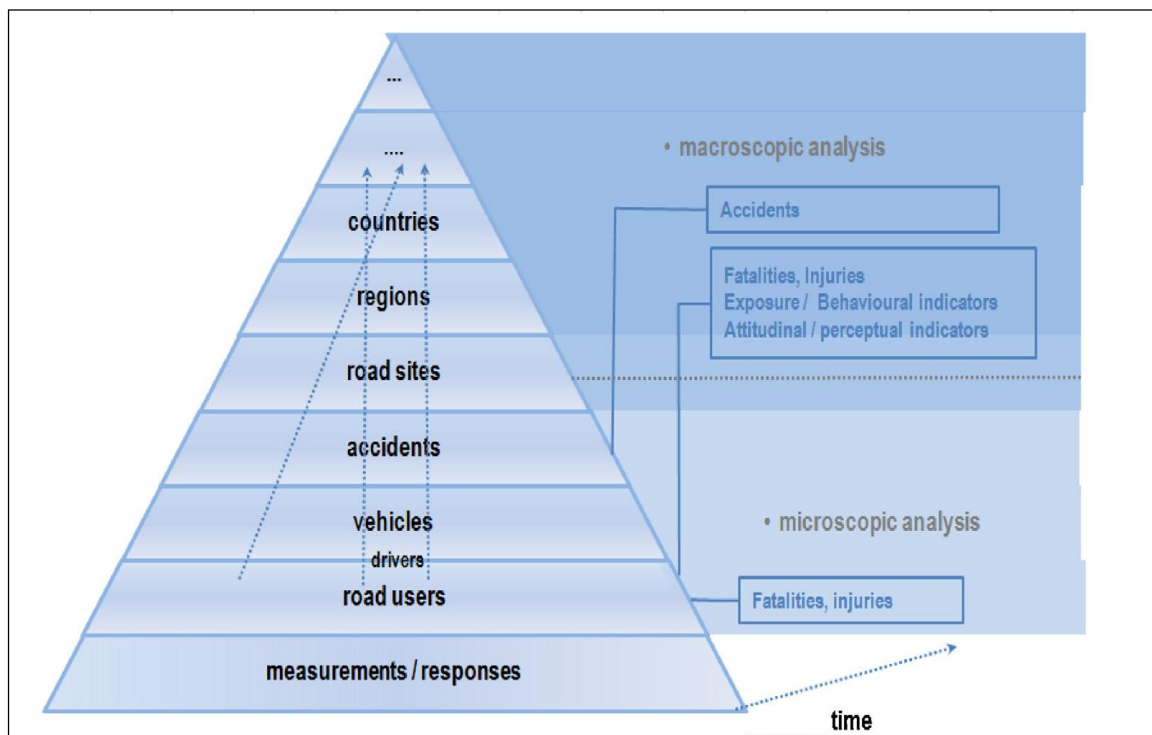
...

....

countries

regions

road sites

accidents

vehicles

drivers

road users

measurements / responses

• macroscopic analysis

Accidents

Fatalities, Injuries
Exposure / Behavioural indicators
Attitudinal / perceptual indicators

• microscopic analysis

Fatalities, injuries

time